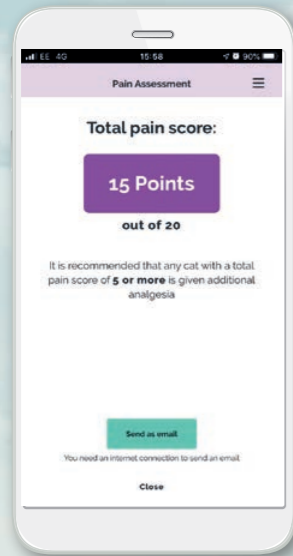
EE 4G 15:58 90%

Pain Assessment

Total pain score:

15 Points

out of 20

It is recommended that any cat with a total pain score of **5 or more** is given additional analgesia

Send as email

You need an internet connection to send an email

Close